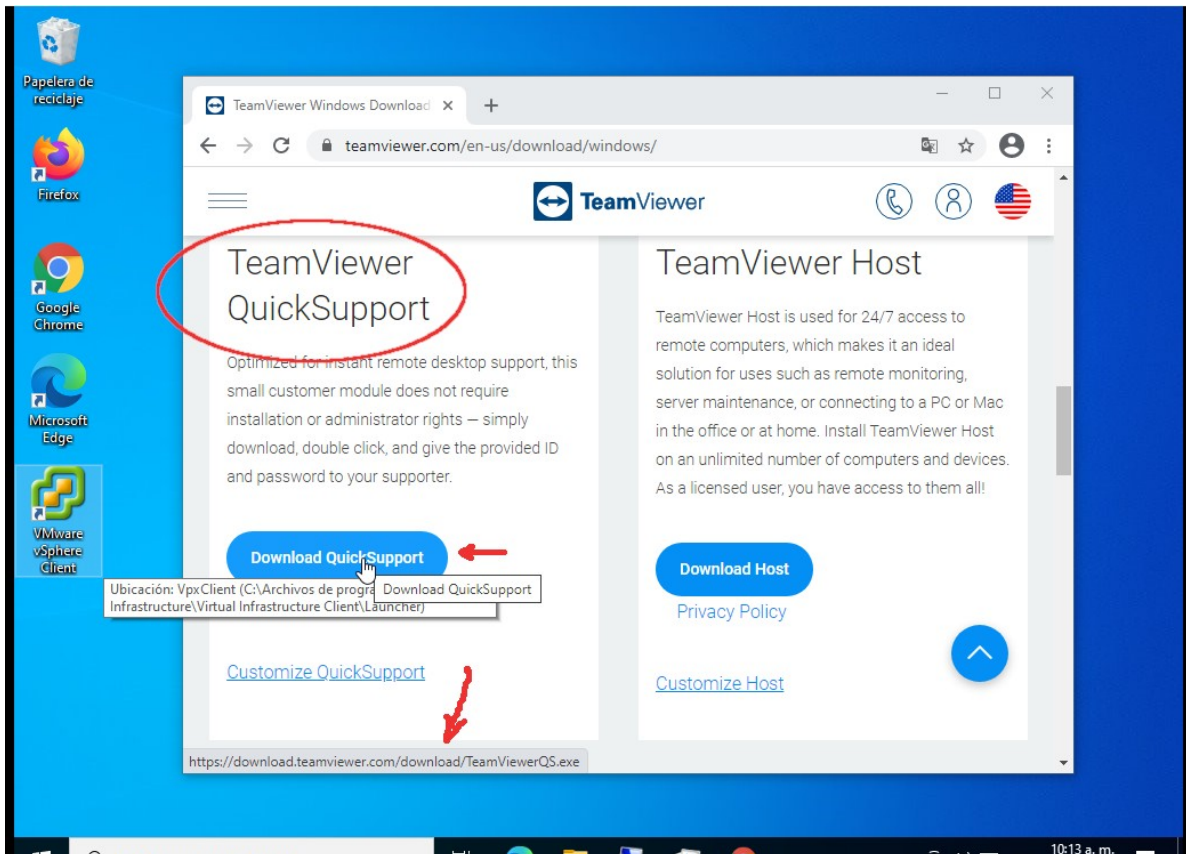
Papelera de reciclaje

Firefox

Google Chrome

Microsoft Edge

VMware vSphere Client

TeamViewer Windows Download ×

+

teamviewer.com/en-us/download/windows/

TeamViewer

TeamViewer QuickSupport

Optimized for instant remote desktop support, this small customer module does not require installation or administrator rights — simply download, double click, and give the provided ID and password to your supporter.

Download QuickSupport

Ubicación: VpxClient (C:\Archivos de progra Infrastructure\Virtual Infrastructure Client\Launcher)

Download QuickSupport

Customize QuickSupport

TeamViewer Host

TeamViewer Host is used for 24/7 access to remote computers, which makes it an ideal solution for uses such as remote monitoring, server maintenance, or connecting to a PC or Mac in the office or at home. Install TeamViewer Host on an unlimited number of computers and devices. As a licensed user, you have access to them all!

Download Host

Privacy Policy

Customize Host

https://download.teamviewer.com/download/TeamViewerQS.exe

10:13 a. m.